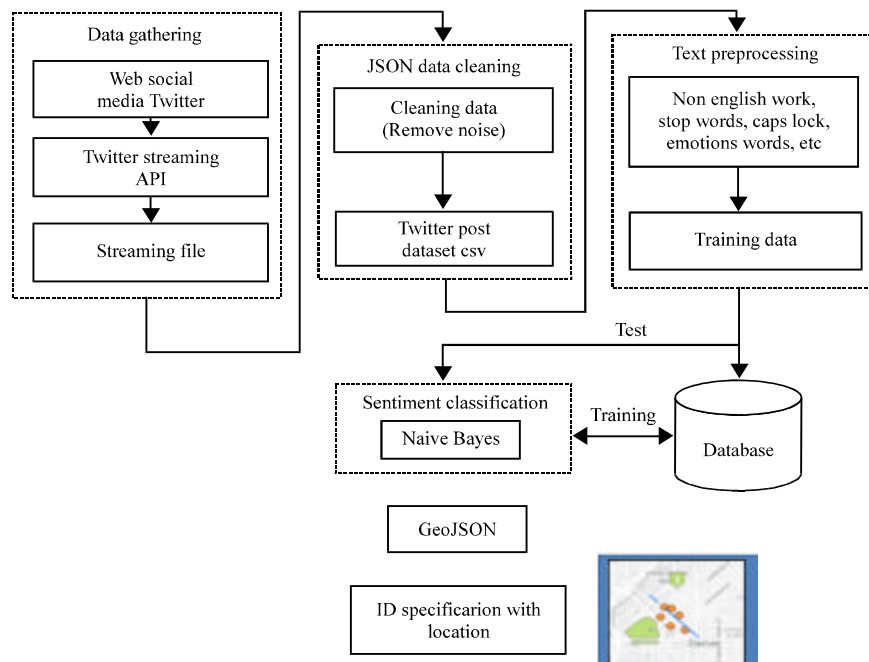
Data gathering

Web social media Twitter

Twitter streaming API

Streaming file

JSON data cleaning

Cleaning data (Remove noise)

Twitter post dataset csv

Text preprocessing

Non english work, stop words, caps lock, emotions words, etc

Training data

Test

Sentiment classification

Naive Bayes

Training

Database

GeoJSON

ID specificarion with location